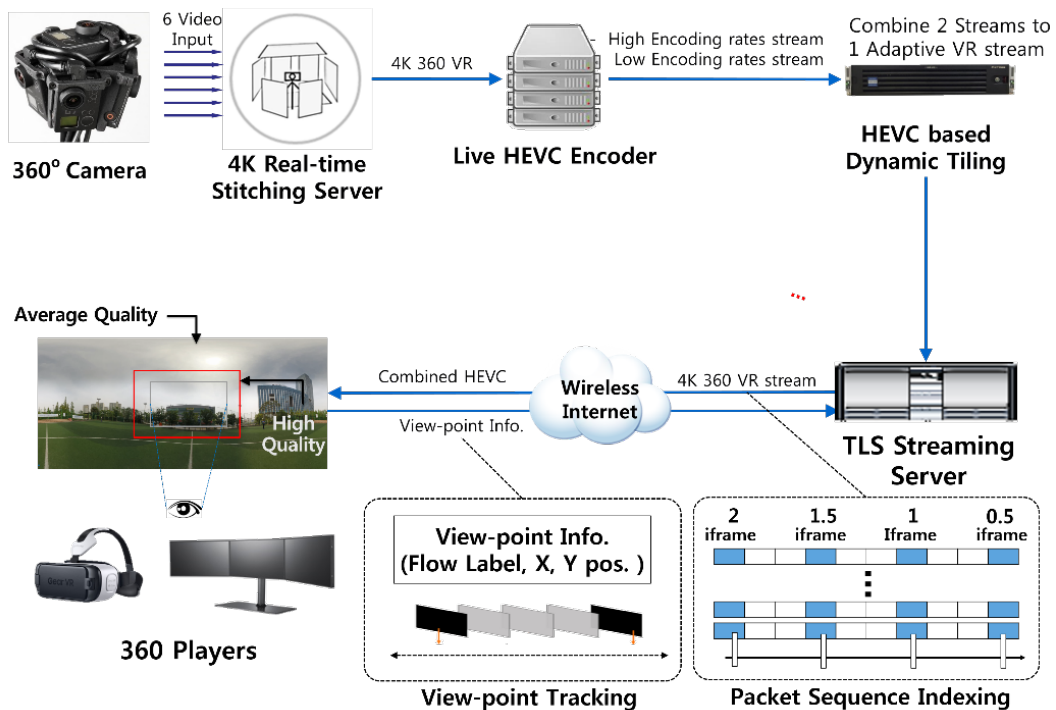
6 Video Input

360° Camera

4K Real-time Stitching Server

4K 360 VR

High Encoding rates stream
Low Encoding rates stream

Live HEVC Encoder

Combine 2 Streams to 1 Adaptive VR stream

HEVC based Dynamic Tiling

Average Quality

High Quality

Combined HEVC

View-point Info.

Wireless Internet

4K 360 VR stream

TLS Streaming Server

360 Players

View-point Info. (Flow Label, X, Y pos. )

View-point Tracking

2 iframe
1.5 iframe
1 Iframe
0.5 iframe

Packet Sequence Indexing